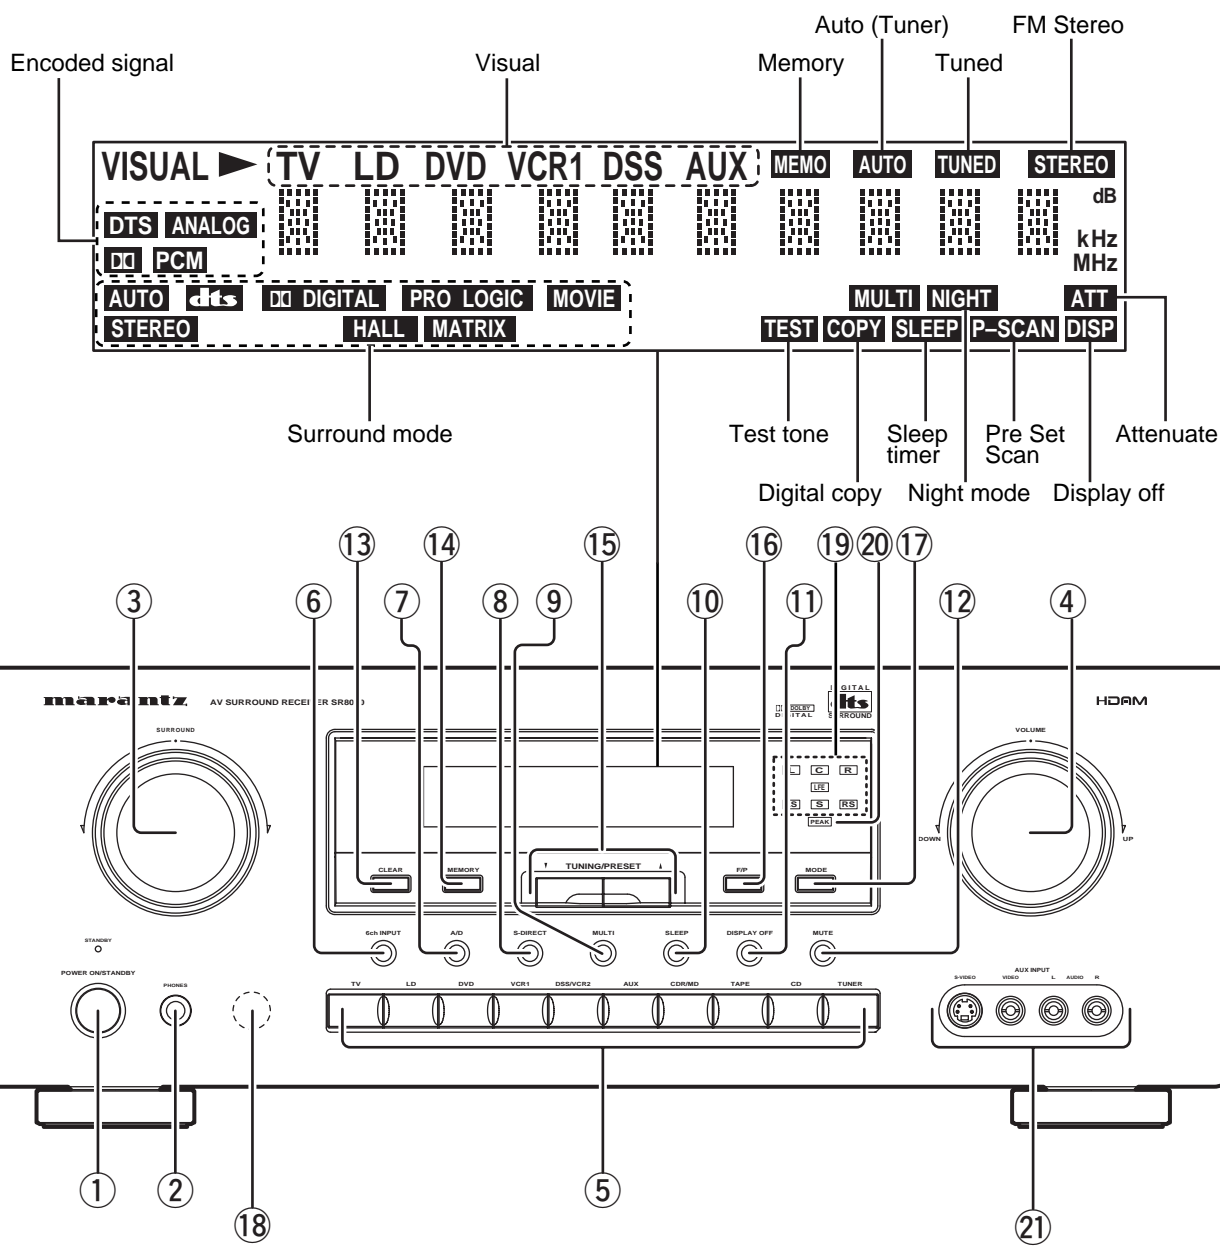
Encoded signal

Visual

Memory

Auto (Tuner)

Tuned

FM Stereo

VISUAL ► TV LD DVD VCR1 DSS AUX MEMO AUTO TUNED STEREO

dB

DTS ANALOG

DD PCM

kHz MHz

AUTO dts DD DIGITAL PRO LOGIC MOVIE

MULTI NIGHT ATT

STEREO HALL MATRIX

TEST COPY SLEEP P–SCAN DISP

Surround mode

Test tone

Sleep timer

Pre Set Scan

Attenuate

Digital copy

Night mode

Display off

⑬ ⑭ ⑮ ⑯ ⑲ ⑳ ⑰

③ ⑥ ⑦ ⑧ ⑨ ⑩ ⑪ ⑫ ④

marantz AV SURROUND RECEI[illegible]ER SR8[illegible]

DOLBY DIGITAL

DIGITAL dts SURROUND

HDAM

SURROUND

VOLUME

L C R

LFE

S S RS

PEAK

DOWN UP

CLEAR

MEMORY

TUNING/PRESET

F/P

MODE

STANDBY

POWER ON/STANDBY

PHONES

6ch INPUT

A/D

S-DIRECT

MULTI

SLEEP

DISPLAY OFF

MUTE

TV LD DVD VCR1 DSS/VCR2 AUX CDR/MD TAPE CD TUNER

AUX INPUT

S-VIDEO VIDEO L AUDIO R

① ② ⑱ ⑤ ㉑